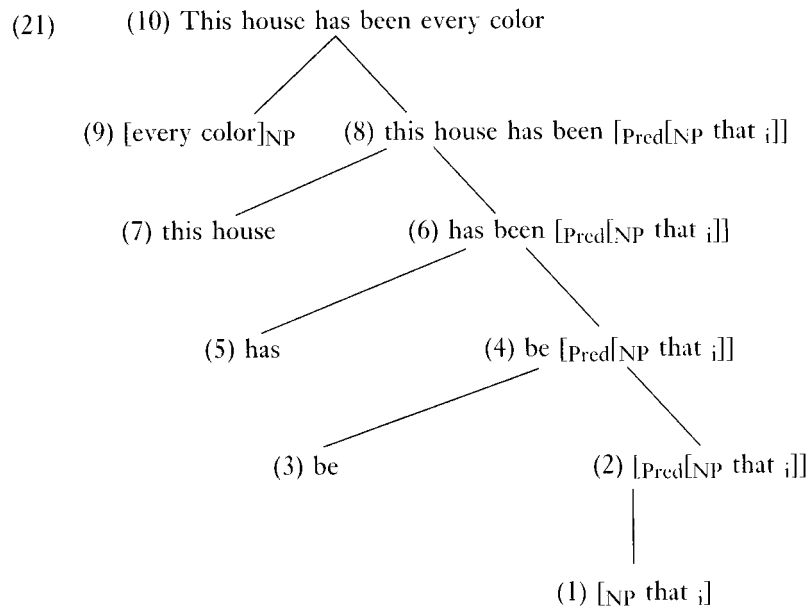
(21) (10) This house has been every color

(9) [every color]$_{NP}$ (8) this house has been [$_{Pred}$[$_{NP}$ that $_{i}$]]

(7) this house (6) has been [$_{Pred}$[$_{NP}$ that $_{i}$]]

(5) has (4) be [$_{Pred}$[$_{NP}$ that $_{i}$]]

(3) be (2) [$_{Pred}$[$_{NP}$ that $_{i}$]]

(1) [$_{NP}$ that $_{i}$]